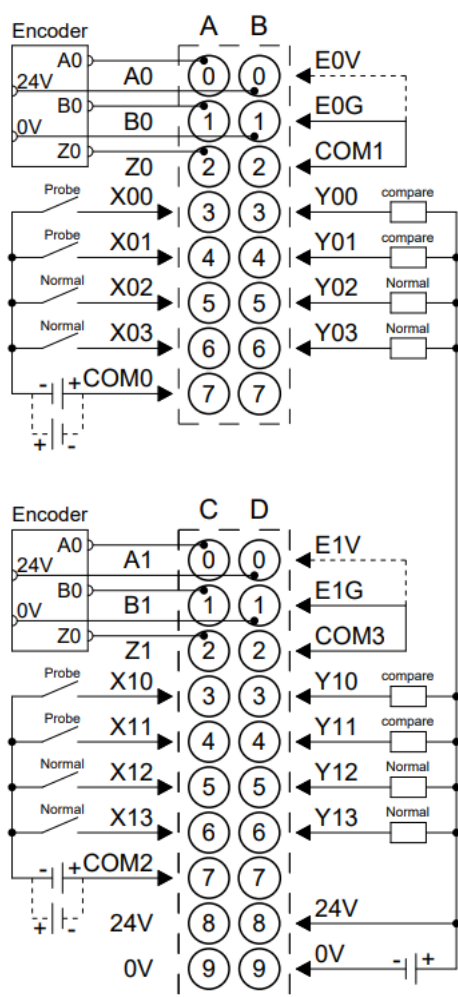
Encoder
A0
24V
B0
0V
Z0
A B
A0
B0
Z0
0 0
1 1
2 2
E0V
E0G
COM1
Probe
X00
3 3
Y00
compare
Probe
X01
4 4
Y01
compare
Normal
X02
5 5
Y02
Normal
Normal
X03
6 6
Y03
Normal
- +
COM0
7 7
+ -

Encoder
A0
24V
B0
0V
Z0
C D
A1
B1
Z1
0 0
1 1
2 2
E1V
E1G
COM3
Probe
X10
3 3
Y10
compare
Probe
X11
4 4
Y11
compare
Normal
X12
5 5
Y12
Normal
Normal
X13
6 6
Y13
Normal
- +
COM2
7 7
+ -
24V
8 8
24V
0V
9 9
0V
- +